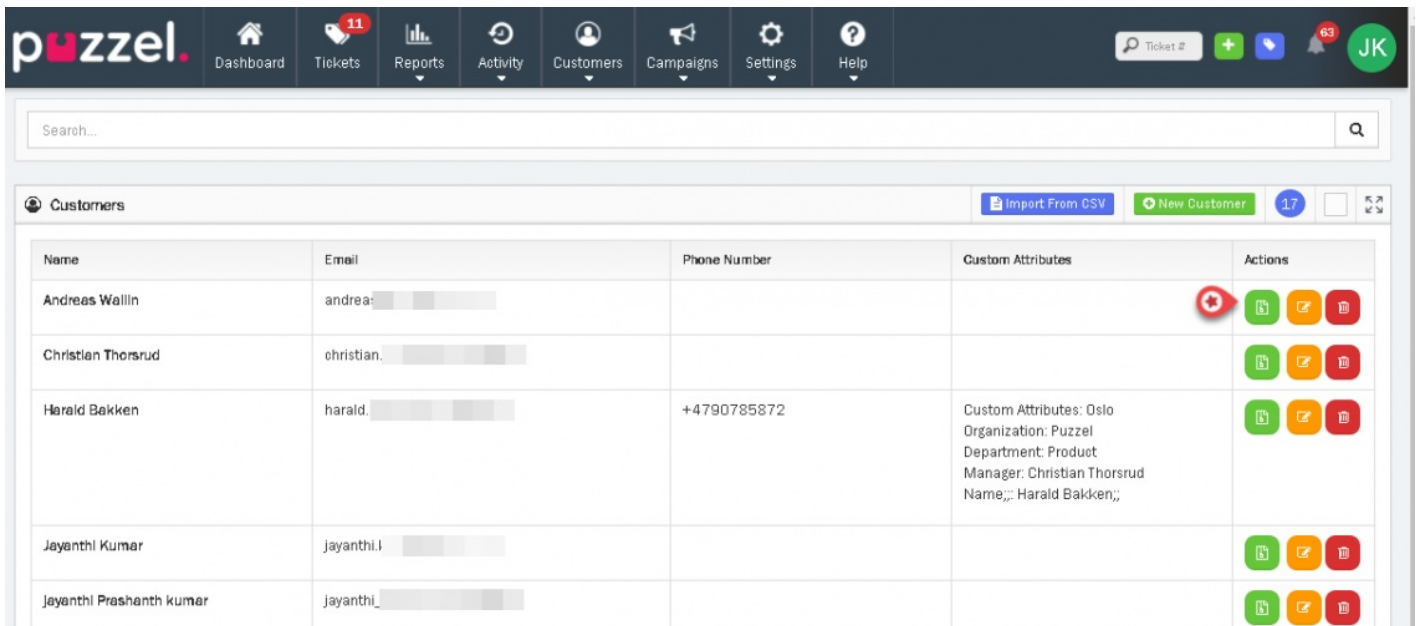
puzzel.

Dashboard
11
Tickets
Reports
Activity
Customers
Campaigns
Settings
Help

Ticket #
63
JK

Search...

Customers

Import From CSV
New Customer
17

| Name | Email | Phone Number | Custom Attributes | Actions |
|---|---|---|---|---|
| Andreas Wallin | andrea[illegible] | | | |
| Christian Thorsrud | christian.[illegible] | | | |
| Harald Bakken | harald.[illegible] | +4790785872 | Custom Attributes: Oslo Organization: Puzzel Department: Product Manager: Christian Thorsrud Name;;: Harald Bakken;; | |
| Jayanthi Kumar | jayanthi.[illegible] | | | |
| Jayanthi Prashanth kumar | jayanthi_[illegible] | | | |